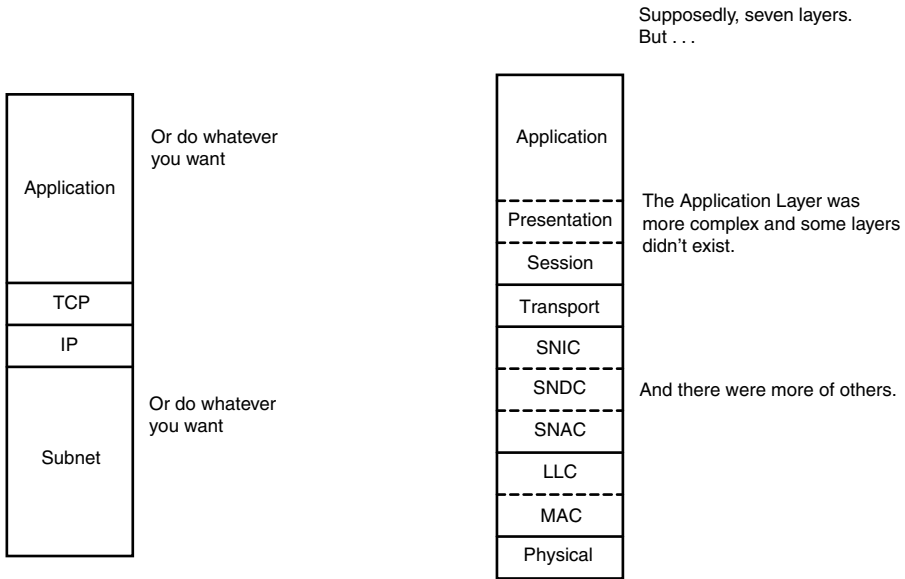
Supposedly, seven layers.
But . . .

Application

Or do whatever you want

TCP

IP

Subnet

Or do whatever you want

Application

Presentation

Session

The Application Layer was more complex and some layers didn't exist.

Transport

SNIC

SNDC

SNAC

And there were more of others.

LLC

MAC

Physical